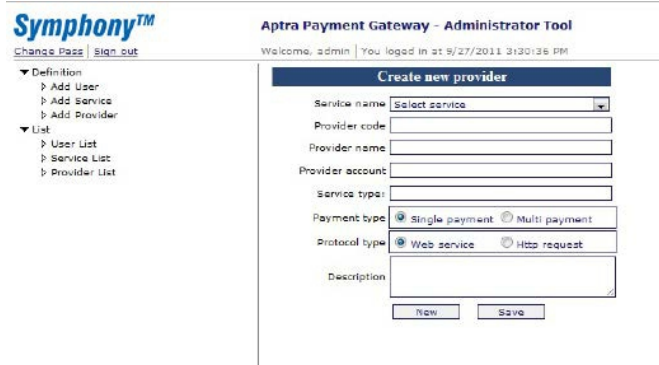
Symphony™

Change Pass | Sign out

Aptra Payment Gateway - Administrator Tool

Welcome, admin | You logged in at 9/27/2011 3:30:36 PM

▼ Definition
▷ Add User
▷ Add Service
▷ Add Provider
▼ List
▷ User List
▷ Service List
▷ Provider List

Create new provider

Service name Select service
Provider code
Provider name
Provider account
Service type
Payment type Single payment Multi payment
Protocol type Web service Http request
Description

New Save